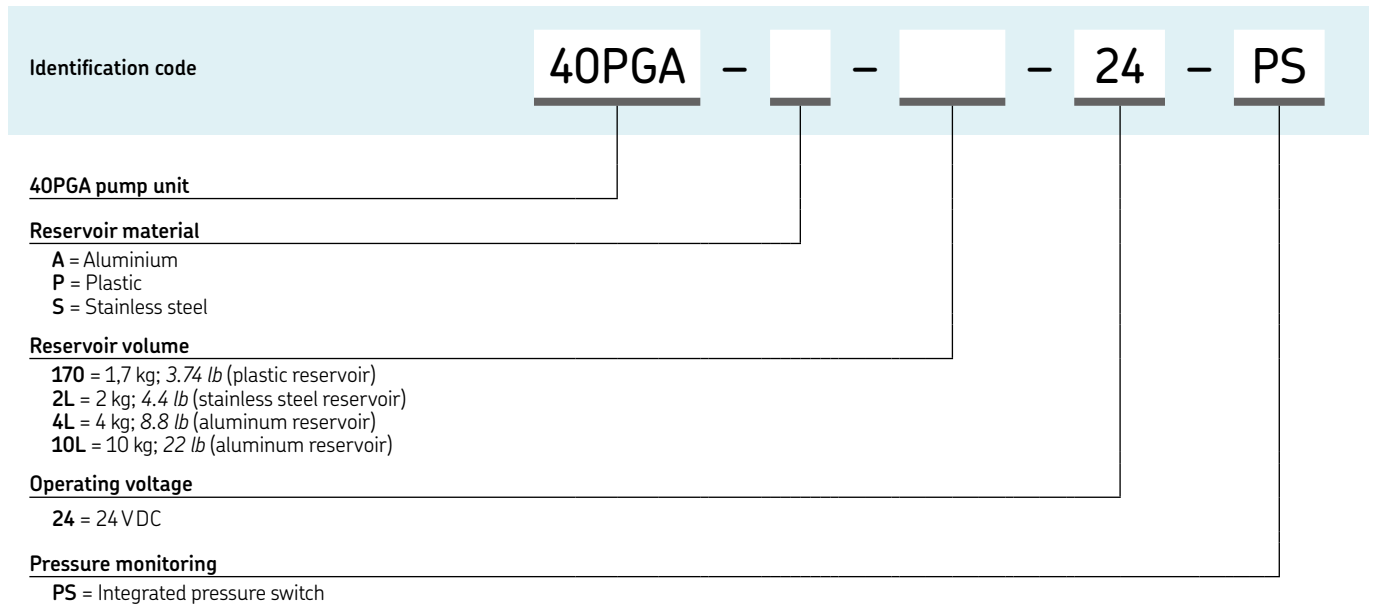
Identification code

40PGA – – – 24 – PS

40PGA pump unit

Reservoir material

A = Aluminium
P = Plastic
S = Stainless steel

Reservoir volume

170 = 1,7 kg; 3.74 lb (plastic reservoir)
2L = 2 kg; 4.4 lb (stainless steel reservoir)
4L = 4 kg; 8.8 lb (aluminum reservoir)
10L = 10 kg; 22 lb (aluminum reservoir)

Operating voltage

24 = 24 V DC

Pressure monitoring

PS = Integrated pressure switch